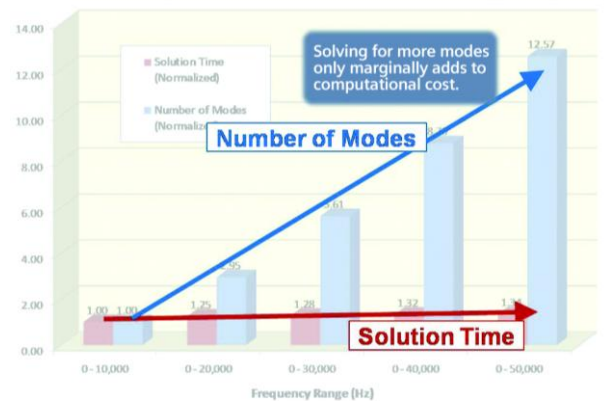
14.00
12.00
10.00
8.00
6.00
4.00
2.00
0.00

Solution Time (Normalized)

Number of Modes (Normaliz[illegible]

Solving for more modes only marginally adds to computational cost.

12.57

Number of Modes

8.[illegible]

5.61

2.95

1.00 1.00

1.25

1.28

1.32

1.3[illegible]

Solution Time

0 - 10,000
0 - 20,000
0 - 30,000
0 - 40,000
0 - 50,000

Frequency Range (Hz)